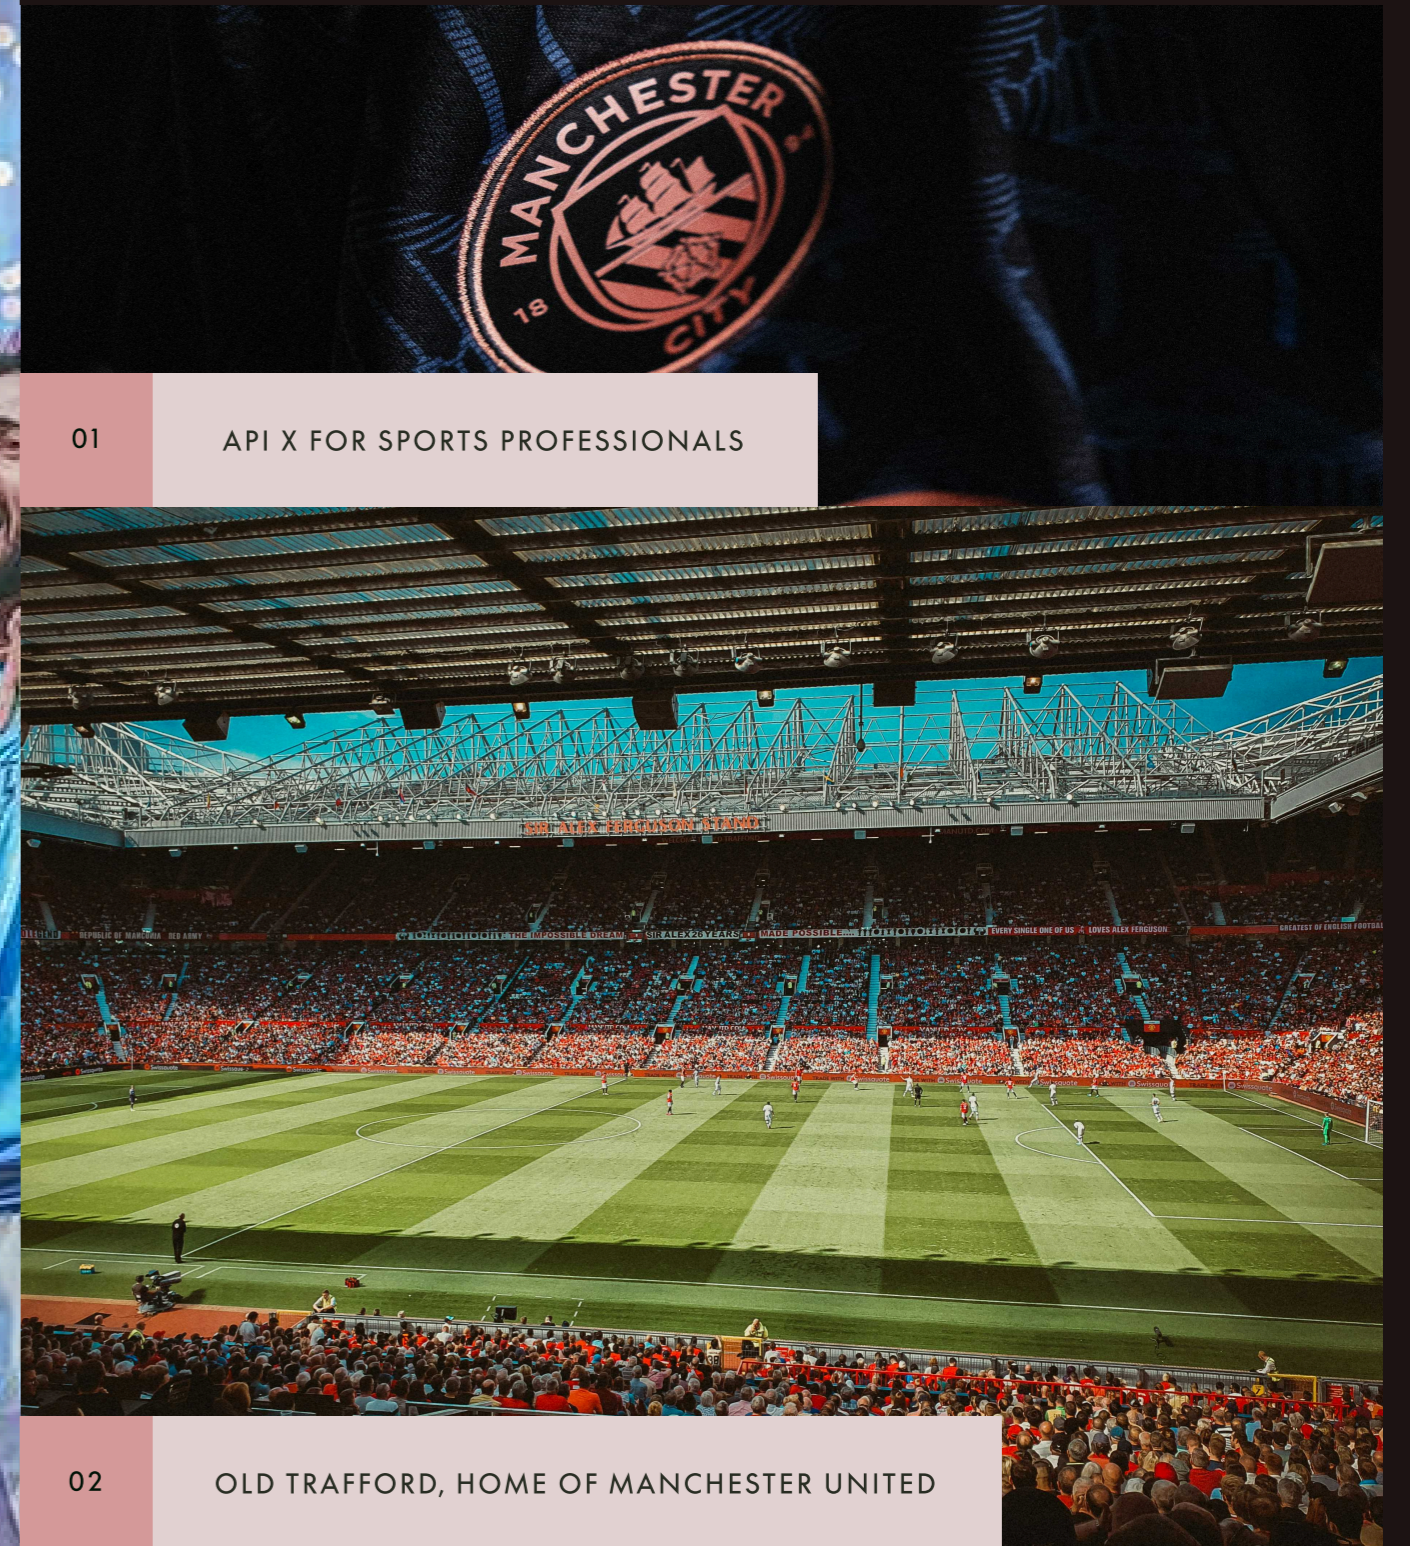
MANCHESTER CITY 18

01

API X FOR SPORTS PROFESSIONALS

SIR ALEX FERGUSON STAND

REPUBLIC OF MANCUNIA RED ARMY

THE IMPOSSIBLE DREAM

SIR ALEX 26 YEARS

MADE POSSIBLE

EVERY SINGLE ONE OF US LOVES ALEX FERGUSON

GREATEST OF ENGLISH FOOTBALL

Swissquote

02

OLD TRAFFORD, HOME OF MANCHESTER UNITED